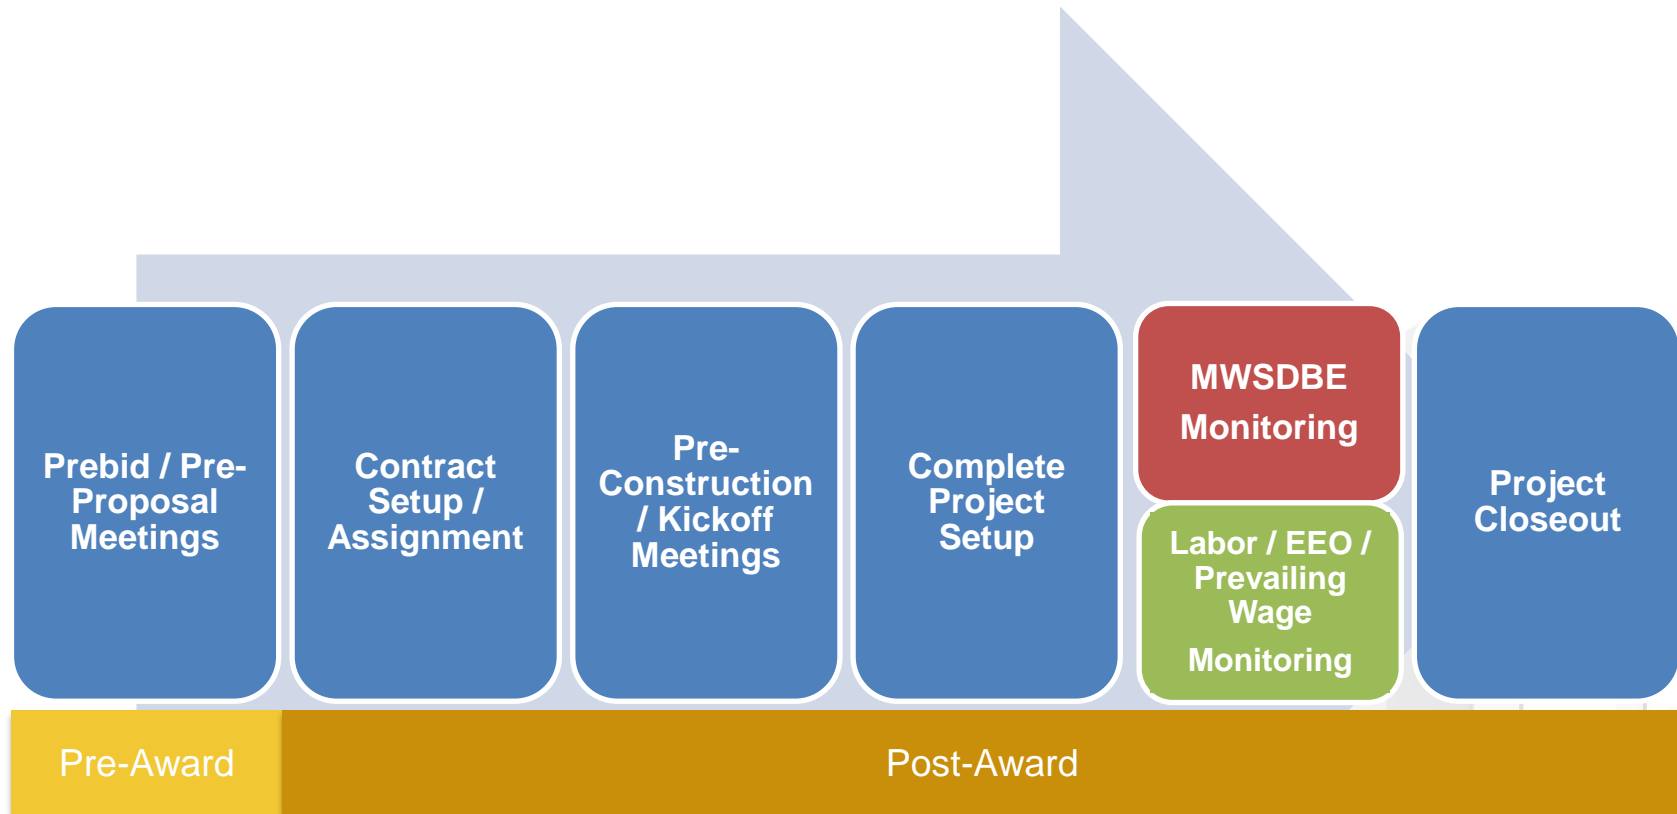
Prebid / Pre-Proposal Meetings

Contract Setup / Assignment

Pre-Construction / Kickoff Meetings

Complete Project Setup

MWSDBE Monitoring

Labor / EEO / Prevailing Wage Monitoring

Project Closeout

Pre-Award

Post-Award